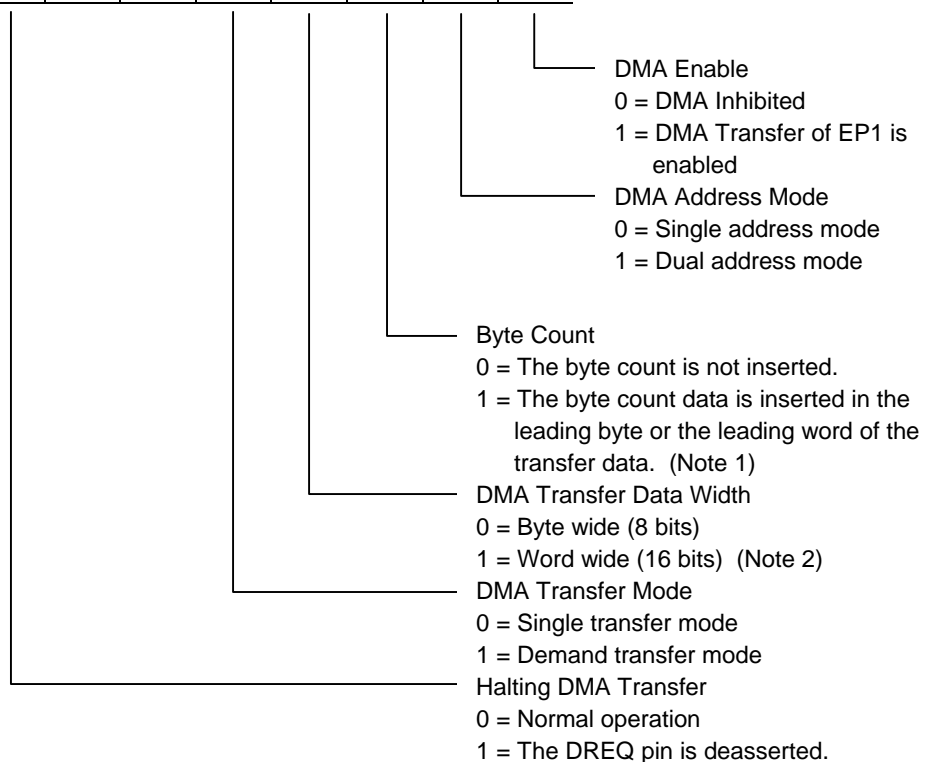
DMA Enable
0 = DMA Inhibited
1 = DMA Transfer of EP1 is enabled

DMA Address Mode
0 = Single address mode
1 = Dual address mode

Byte Count
0 = The byte count is not inserted.
1 = The byte count data is inserted in the leading byte or the leading word of the transfer data. (Note 1)

DMA Transfer Data Width
0 = Byte wide (8 bits)
1 = Word wide (16 bits) (Note 2)

DMA Transfer Mode
0 = Single transfer mode
1 = Demand transfer mode

Halting DMA Transfer
0 = Normal operation
1 = The DREQ pin is deasserted.